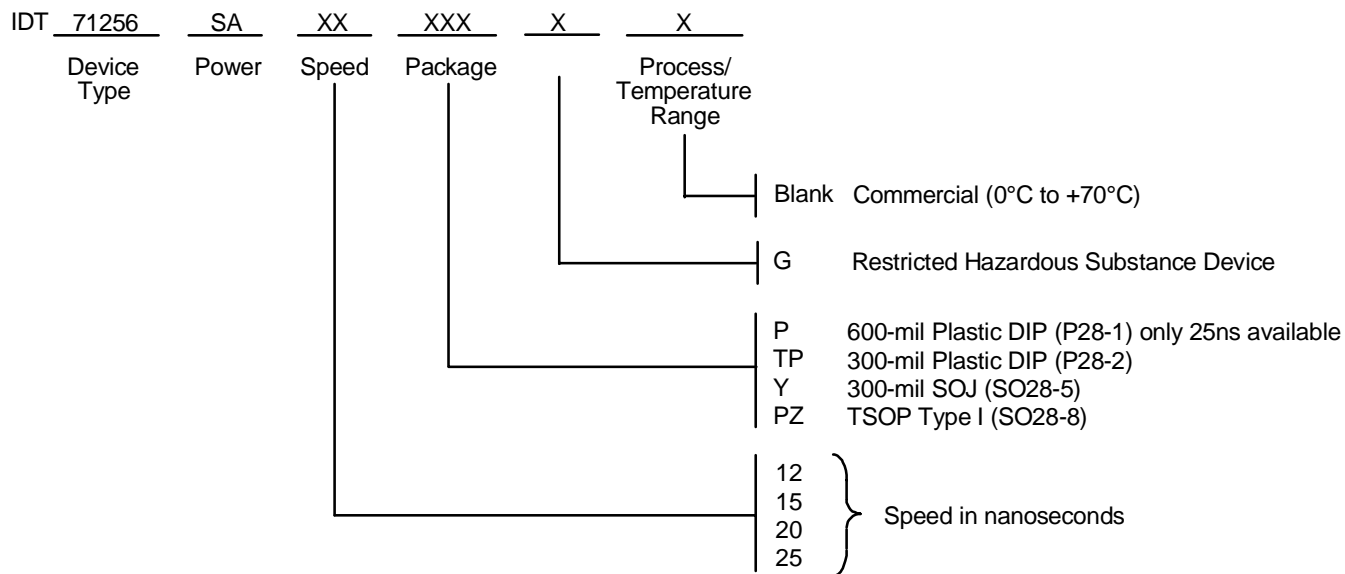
IDT 71256 SA XX XXX X X

Device Type

Power

Speed

Package

Process/ Temperature Range

Blank Commercial (0°C to +70°C)

G Restricted Hazardous Substance Device

P 600-mil Plastic DIP (P28-1) only 25ns available
TP 300-mil Plastic DIP (P28-2)
Y 300-mil SOJ (SO28-5)
PZ TSOP Type I (SO28-8)

12
15
20
25
Speed in nanoseconds